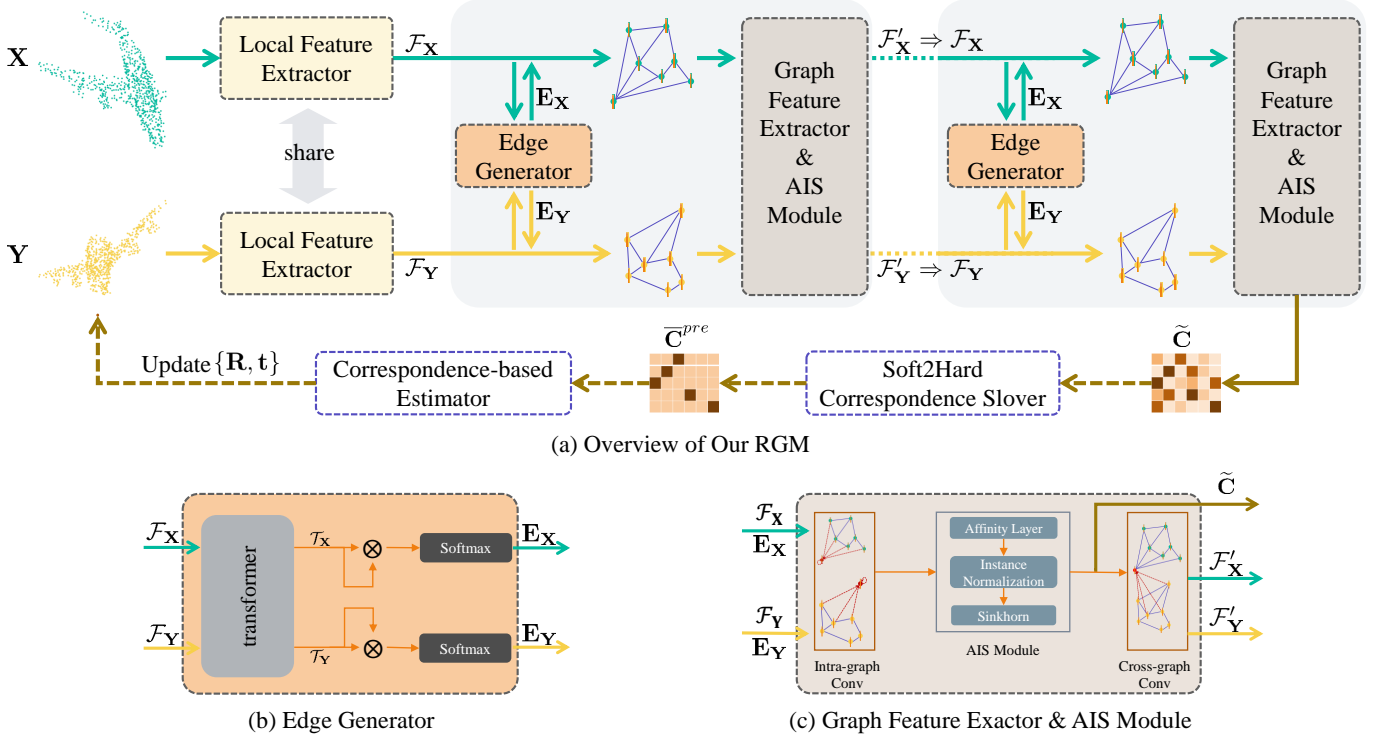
$\mathbf{X}$

Local Feature Extractor

$\mathcal{F}_{\mathbf{X}}$

$\mathbf{E_X}$

Graph Feature Extractor & AIS Module

$\mathcal{F}'_{\mathbf{X}} \Rightarrow \mathcal{F}_{\mathbf{X}}$

$\mathbf{E_X}$

Graph Feature Extractor & AIS Module

share

Edge Generator

Edge Generator

$\mathbf{E_Y}$

$\mathbf{E_Y}$

$\mathbf{Y}$

Local Feature Extractor

$\mathcal{F}_{\mathbf{Y}}$

$\mathcal{F}'_{\mathbf{Y}} \Rightarrow \mathcal{F}_{\mathbf{Y}}$

$\overline{\mathbf{C}}^{pre}$

$\widetilde{\mathbf{C}}$

Update$\{\mathbf{R}, \mathbf{t}\}$

Correspondence-based Estimator

Soft2Hard Correspondence Slover

(a) Overview of Our RGM

$\mathcal{F}_{\mathbf{X}}$

transformer

$\mathcal{T}_{\mathbf{X}}$

Softmax

$\mathbf{E_X}$

$\mathcal{F}_{\mathbf{Y}}$

$\mathcal{T}_{\mathbf{Y}}$

Softmax

$\mathbf{E_Y}$

(b) Edge Generator

$\widetilde{\mathbf{C}}$

$\mathcal{F}_{\mathbf{X}}$

$\mathbf{E_X}$

Affinity Layer

Instance Normalization

Sinkhorn

$\mathcal{F}'_{\mathbf{X}}$

$\mathcal{F}_{\mathbf{Y}}$

$\mathbf{E_Y}$

$\mathcal{F}'_{\mathbf{Y}}$

Intra-graph Conv

AIS Module

Cross-graph Conv

(c) Graph Feature Exactor & AIS Module